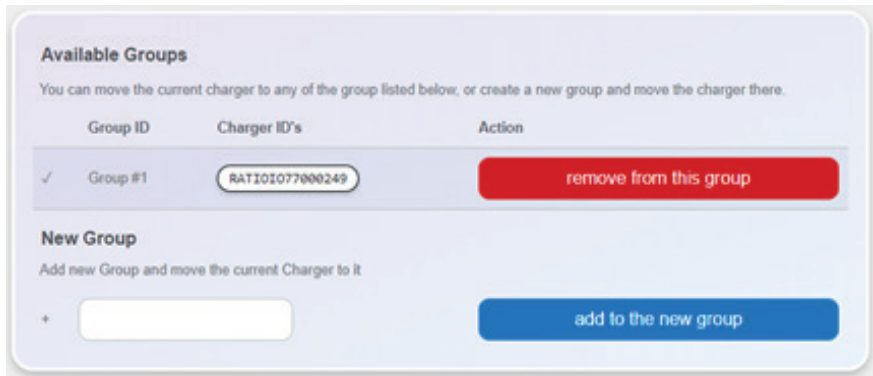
Available Groups

You can move the current charger to any of the group listed below, or create a new group and move the charger there.

| | Group ID | Charger ID's | Action |
|---|---|---|---|
| ✓ | Group #1 | RATIOIO77000249 | remove from this group |

New Group

Add new Group and move the current Charger to it

+

add to the new group